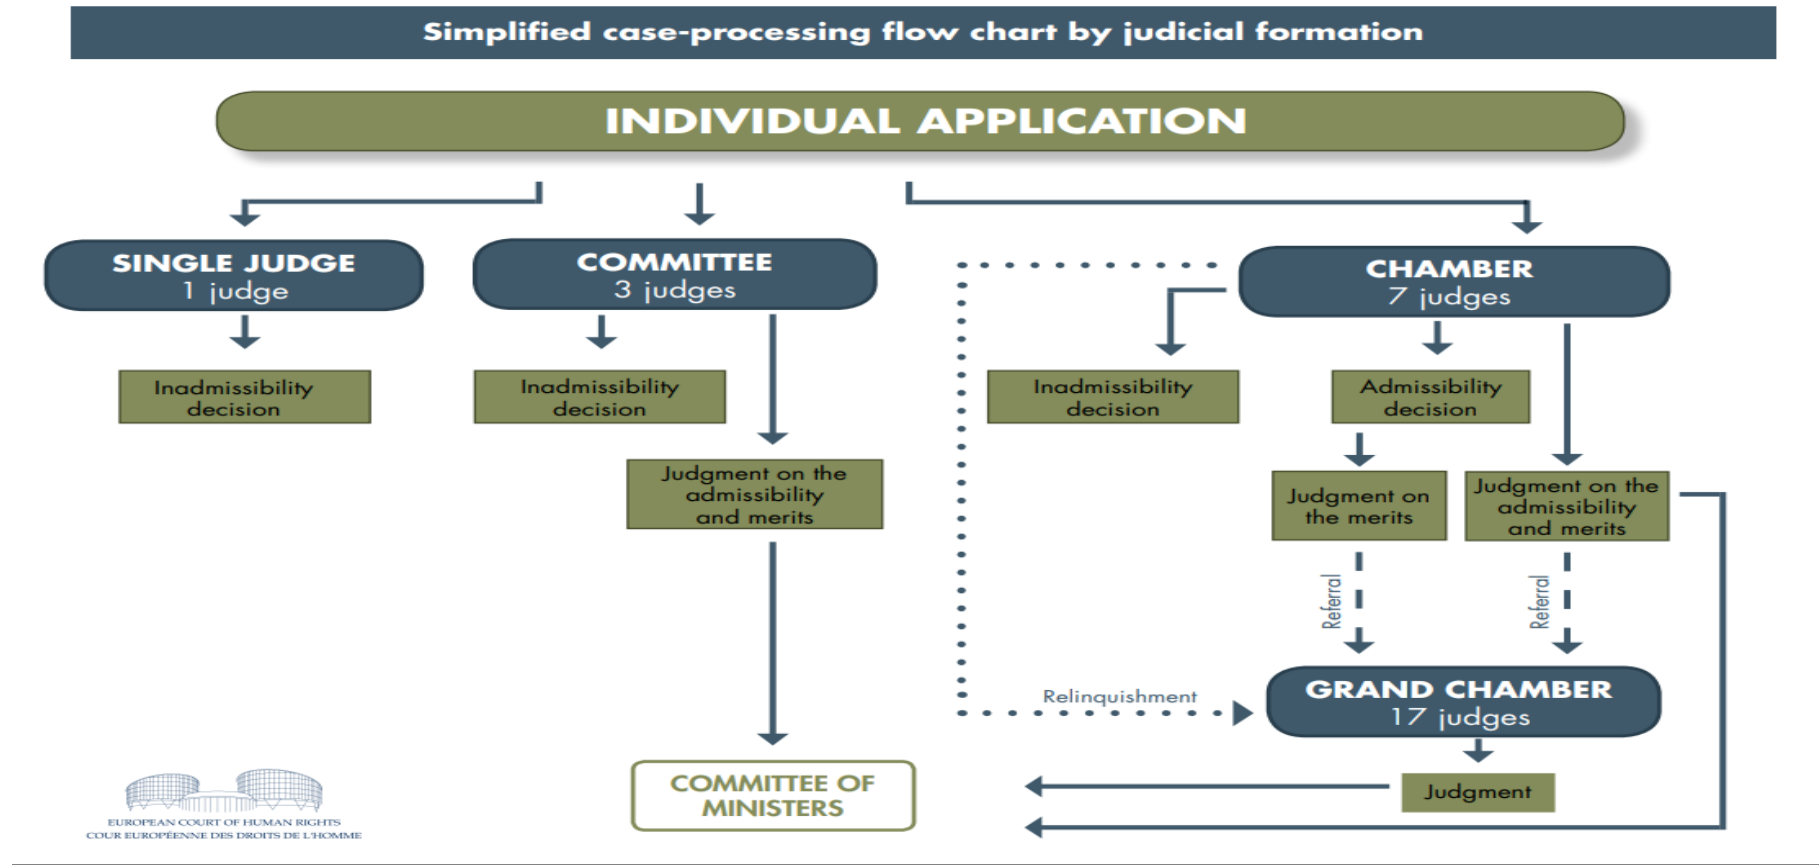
Simplified case-processing flow chart by judicial formation

INDIVIDUAL APPLICATION

SINGLE JUDGE
1 judge

COMMITTEE
3 judges

CHAMBER
7 judges

Inadmissibility decision

Inadmissibility decision

Inadmissibility decision

Admissibility decision

Judgment on the admissibility and merits

Judgment on the merits

Judgment on the admissibility and merits

Referral

Referral

Relinquishment

GRAND CHAMBER
17 judges

COMMITTEE OF MINISTERS

Judgment

EUROPEAN COURT OF HUMAN RIGHTS
COUR EUROPÉENNE DES DROITS DE L'HOMME